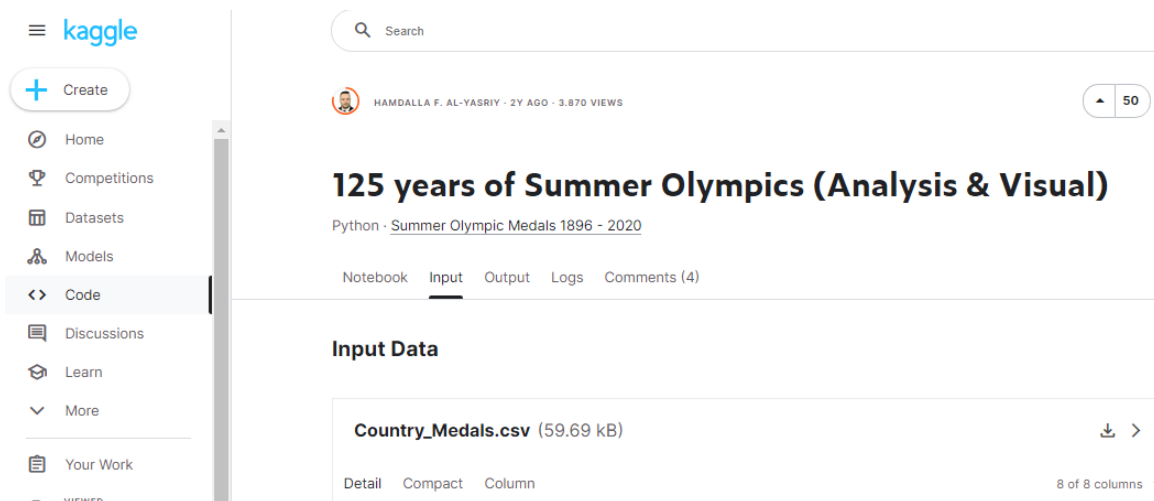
kaggle

Create

Home

Competitions

Datasets

Models

Code

Discussions

Learn

More

Your Work

Search

HAMDALLA F. AL-YASRIY · 2Y AGO · 3,870 VIEWS

50

125 years of Summer Olympics (Analysis & Visual)

Python · Summer Olympic Medals 1896 - 2020

Notebook Input Output Logs Comments (4)

Input Data

Country_Medals.csv (59.69 kB)

Detail Compact Column

8 of 8 columns